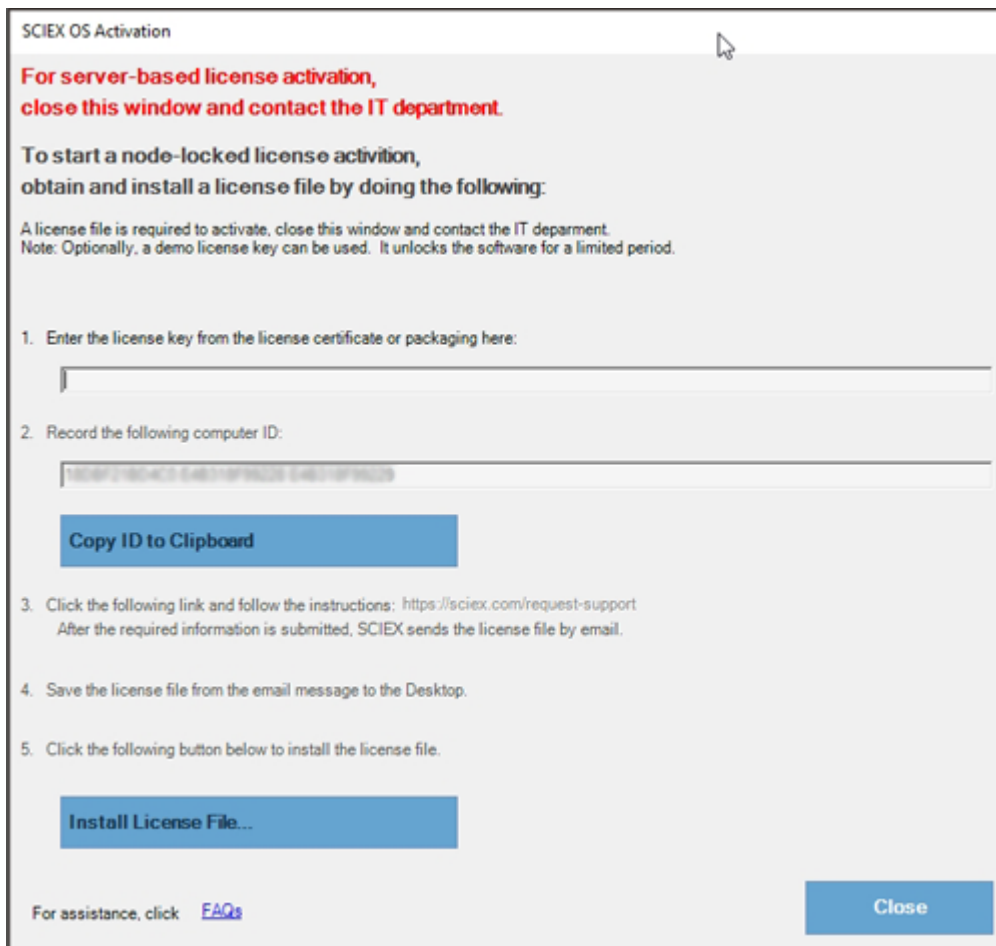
SCIEX OS Activation

For server-based license activation, close this window and contact the IT department.

To start a node-locked license activition, obtain and install a license file by doing the following:

A license file is required to activate, close this window and contact the IT deparment.
Note: Optionally, a demo license key can be used. It unlocks the software for a limited period.

1. Enter the license key from the license certificate or packaging here:

2. Record the following computer ID:

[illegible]

Copy ID to Clipboard

3. Click the following link and follow the instructions: https://sciex.com/request-support
After the required information is submitted, SCIEX sends the license file by email.

4. Save the license file from the email message to the Desktop.

5. Click the following button below to install the license file.

Install License File...

For assistance, click FAQs

Close